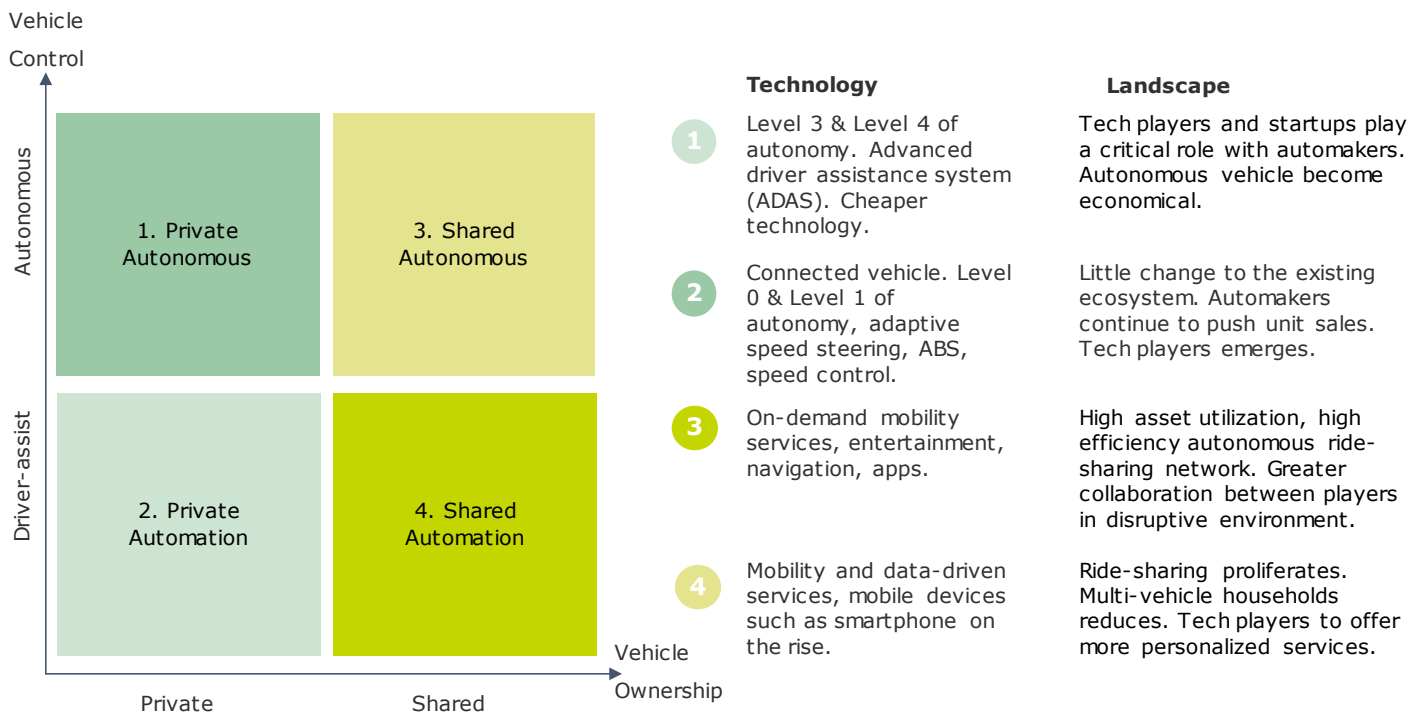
Vehicle Control

Autonomous

Driver-assist

1. Private Autonomous

3. Shared Autonomous

2. Private Automation

4. Shared Automation

Private

Shared

Vehicle Ownership

| | Technology | Landscape |
|---|---|---|
| 1 | Level 3 & Level 4 of autonomy. Advanced driver assistance system (ADAS). Cheaper technology. | Tech players and startups play a critical role with automakers. Autonomous vehicle become economical. |
| 2 | Connected vehicle. Level 0 & Level 1 of autonomy, adaptive speed steering, ABS, speed control. | Little change to the existing ecosystem. Automakers continue to push unit sales. Tech players emerges. |
| 3 | On-demand mobility services, entertainment, navigation, apps. | High asset utilization, high efficiency autonomous ride-sharing network. Greater collaboration between players in disruptive environment. |
| 4 | Mobility and data-driven services, mobile devices such as smartphone on the rise. | Ride-sharing proliferates. Multi-vehicle households reduces. Tech players to offer more personalized services. |